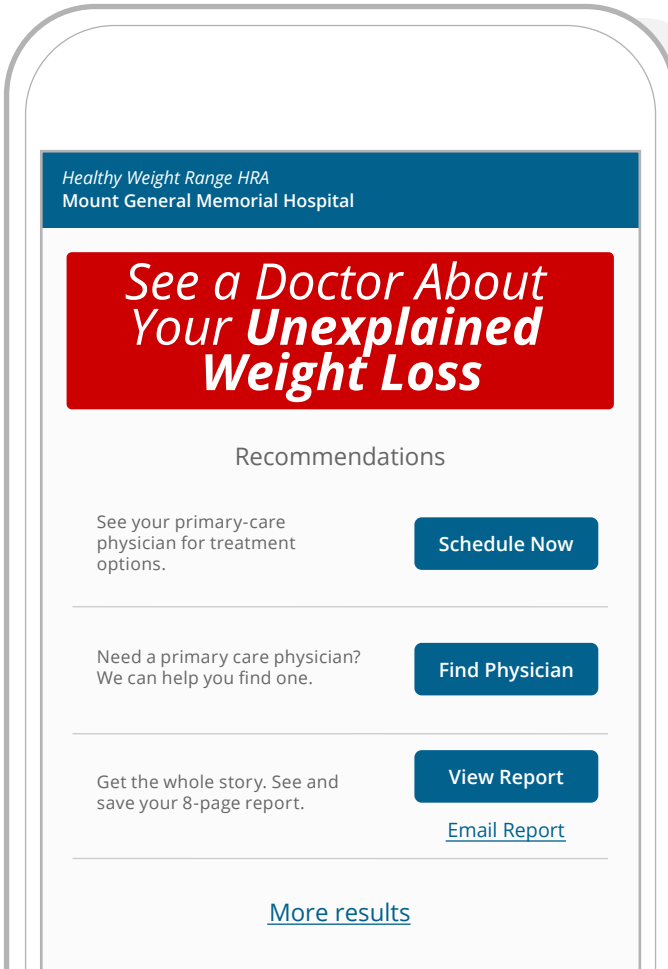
Healthy Weight Range HRA
Mount General Memorial Hospital

See a Doctor About Your Unexplained Weight Loss

Recommendations

See your primary-care physician for treatment options.

Schedule Now

Need a primary care physician? We can help you find one.

Find Physician

Get the whole story. See and save your 8-page report.

View Report

Email Report

More results